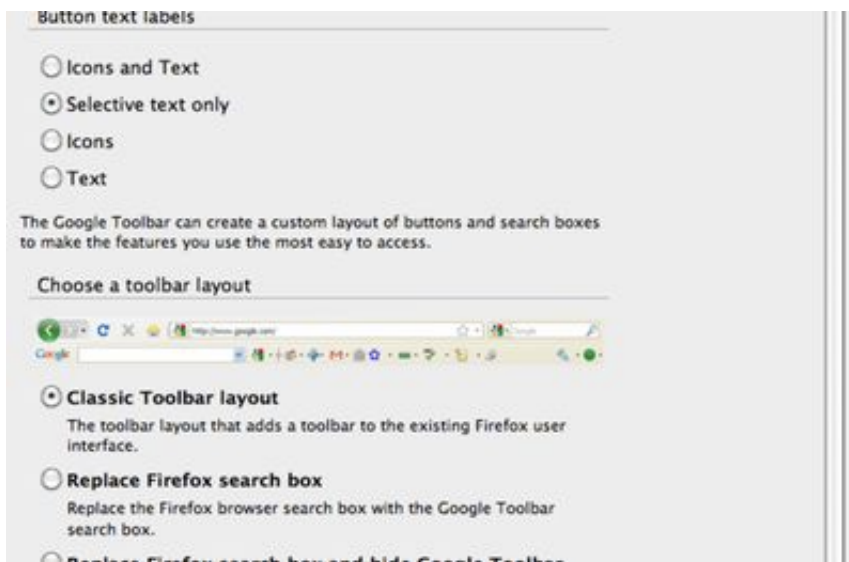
Button text labels

Icons and Text

Selective text only

Icons

Text

The Google Toolbar can create a custom layout of buttons and search boxes to make the features you use the most easy to access.

Choose a toolbar layout

Google

Classic Toolbar layout

The toolbar layout that adds a toolbar to the existing Firefox user interface.

Replace Firefox search box

Replace the Firefox browser search box with the Google Toolbar search box.

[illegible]